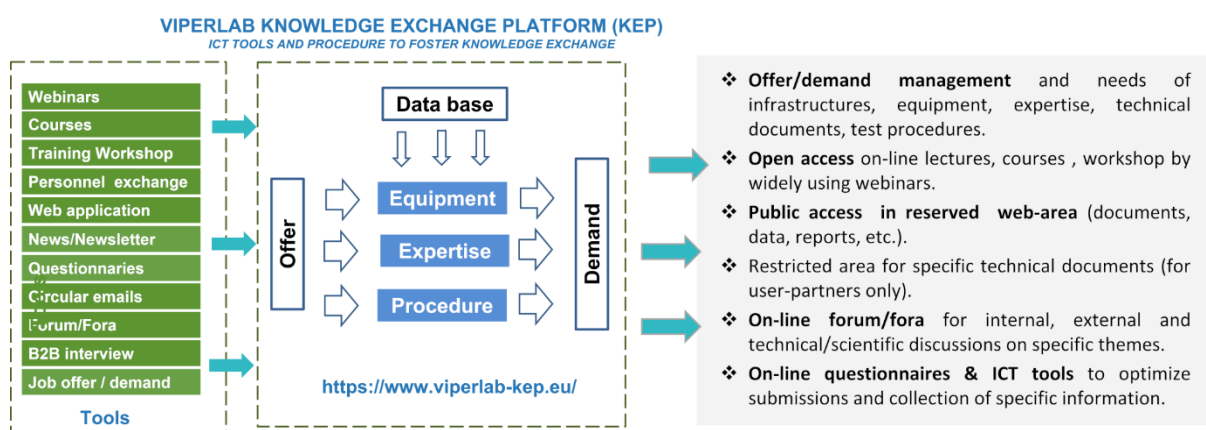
VIPERLAB KNOWLEDGE EXCHANGE PLATFORM (KEP)
ICT TOOLS AND PROCEDURE TO FOSTER KNOWLEDGE EXCHANGE

Webinars
Courses
Training Workshop
Personnel exchange
Web application
News/Newsletter
Questionnaries
Circular emails
Forum/Fora
B2B interview
Job offer / demand
Tools

Data base
Offer
Equipment
Expertise
Procedure
Demand
https://www.viperlab-kep.eu/

❖ Offer/demand management and needs of infrastructures, equipment, expertise, technical documents, test procedures.
❖ Open access on-line lectures, courses , workshop by widely using webinars.
❖ Public access in reserved web-area (documents, data, reports, etc.).
❖ Restricted area for specific technical documents (for user-partners only).
❖ On-line forum/fora for internal, external and technical/scientific discussions on specific themes.
❖ On-line questionnaires & ICT tools to optimize submissions and collection of specific information.